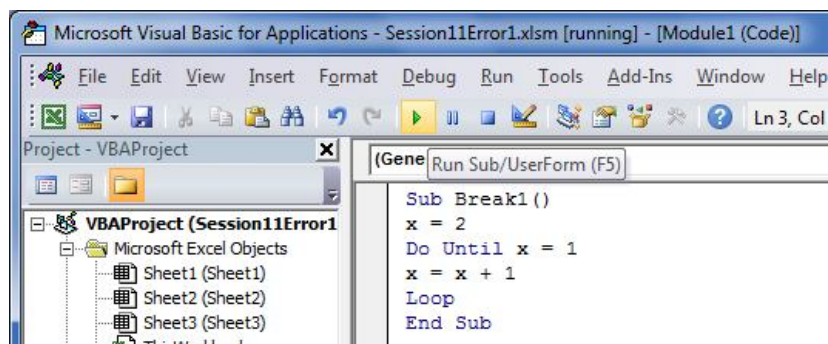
Microsoft Visual Basic for Applications - Session11Error1.xlsm [running] - [Module1 (Code)]

File Edit View Insert Format Debug Run Tools Add-Ins Window Help

Ln 3, Col

Project - VBAProject

(Gene Run Sub/UserForm (F5)

VBAProject (Session11Error1
Microsoft Excel Objects
Sheet1 (Sheet1)
Sheet2 (Sheet2)
Sheet3 (Sheet3)
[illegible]

Sub Break1()
x = 2
Do Until x = 1
x = x + 1
Loop
End Sub